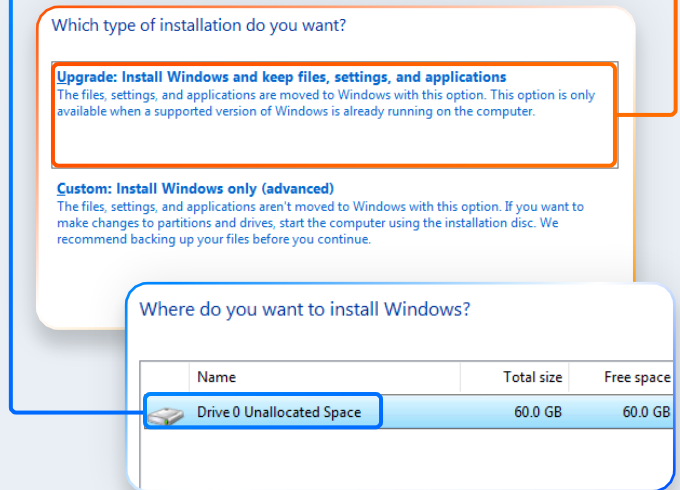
Which type of installation do you want?

Upgrade: Install Windows and keep files, settings, and applications
The files, settings, and applications are moved to Windows with this option. This option is only available when a supported version of Windows is already running on the computer.

Custom: Install Windows only (advanced)
The files, settings, and applications aren't moved to Windows with this option. If you want to make changes to partitions and drives, start the computer using the installation disc. We recommend backing up your files before you continue.

Where do you want to install Windows?

| | Name | Total size | Free space |
|---|---|---|---|
| | Drive 0 Unallocated Space | 60.0 GB | 60.0 GB |